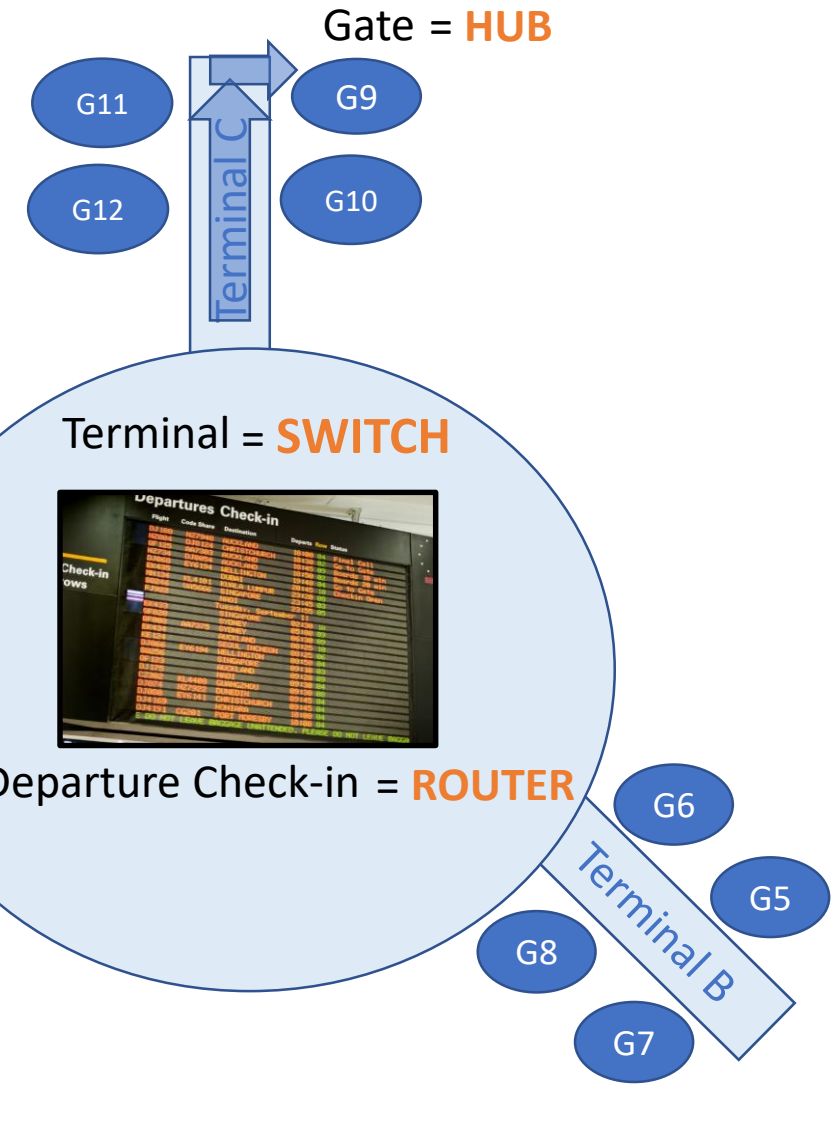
Gate = HUB

G11

G9

G12

G10

Terminal C

Terminal = SWITCH

Departures Check-in

Flight Code Share Destination Departs Status

Check-in rows

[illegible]

Departure Check-in = ROUTER

G6

G5

Terminal B

G8

G7